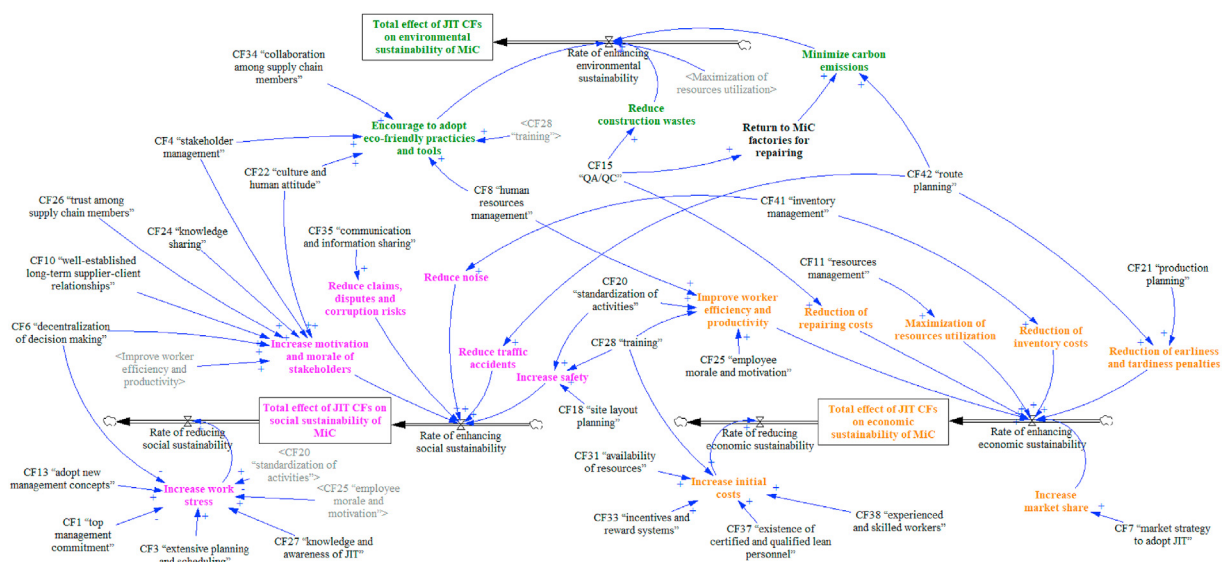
Total effect of JIT CFs on environmental sustainability of MiC

Rate of enhancing environmental sustainability

Minimize carbon emissions

CF34 "collaboration among supply chain members"

<Maximization of resources utilization>

Reduce construction wastes

Encourage to adopt eco-friendly practices and tools

<CF28 "training">

Return to MiC factories for repairing

CF4 "stakeholder management"

CF22 "culture and human attitude"

CF15 "QA/QC"

CF42 "route planning"

CF8 "human resources management"

CF41 "inventory management"

CF26 "trust among supply chain members"

CF24 "knowledge sharing"

CF35 "communication and information sharing"

CF10 "well-established long-term supplier-client relationships"

Reduce noise

CF11 "resources management"

CF21 "production planning"

Reduce claims, disputes and corruption risks

CF20 "standardization of activities"

Improve worker efficiency and productivity

Reduction of repairing costs

Maximization of resources utilization

Reduction of inventory costs

CF6 "decentralization of decision making"

Increase motivation and morale of stakeholders

<Improve worker efficiency and productivity>

Reduce traffic accidents

CF28 "training"

Increase safety

CF25 "employee morale and motivation"

Reduction of earliness and tardiness penalties

CF18 "site layout planning"

Total effect of JIT CFs on social sustainability of MiC

Rate of reducing social sustainability

Rate of enhancing social sustainability

Total effect of JIT CFs on economic sustainability of MiC

Rate of reducing economic sustainability

Rate of enhancing economic sustainability

<CF20 "standardization of activities">

CF13 "adopt new management concepts"

Increase work stress

<CF25 "employee morale and motivation">

CF31 "availability of resources"

Increase initial costs

CF1 "top management commitment"

CF33 "incentives and reward systems"

CF38 "experienced and skilled workers"

Increase market share

CF37 "existence of certified and qualified lean personnel"

CF7 "market strategy to adopt JIT"

CF3 "extensive planning and scheduling"

CF27 "knowledge and awareness of JIT"